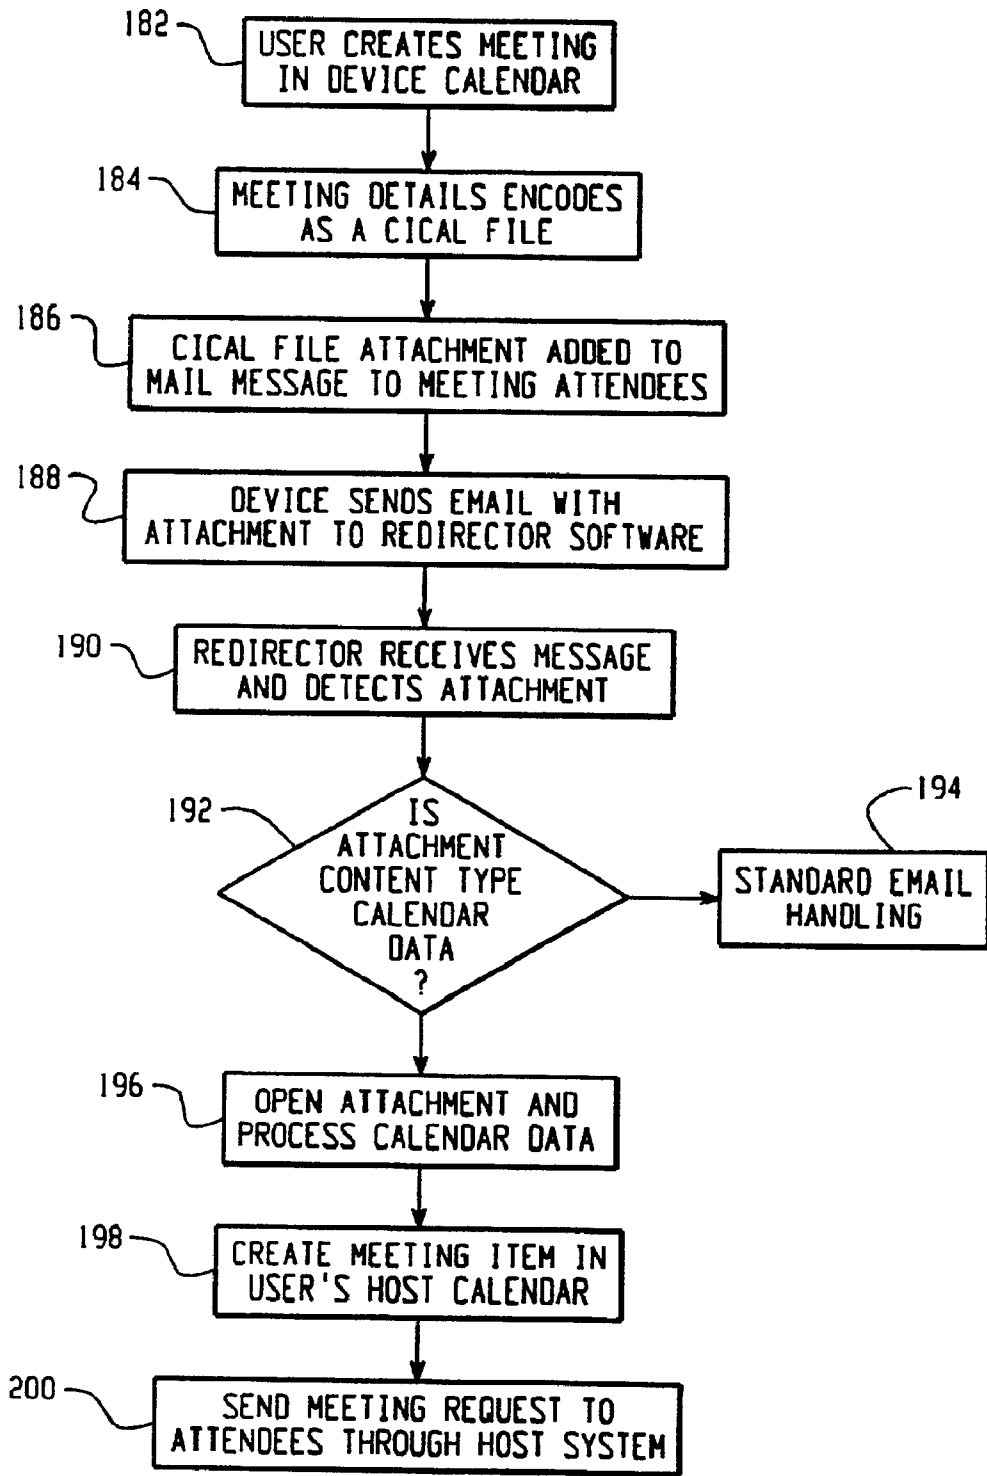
182
USER CREATES MEETING IN DEVICE CALENDAR

184
MEETING DETAILS ENCODES AS A CICAL FILE

186
CICAL FILE ATTACHMENT ADDED TO MAIL MESSAGE TO MEETING ATTENDEES

188
DEVICE SENDS EMAIL WITH ATTACHMENT TO REDIRECTOR SOFTWARE

190
REDIRECTOR RECEIVES MESSAGE AND DETECTS ATTACHMENT

192
IS ATTACHMENT CONTENT TYPE CALENDAR DATA ?

194
STANDARD EMAIL HANDLING

196
OPEN ATTACHMENT AND PROCESS CALENDAR DATA

198
CREATE MEETING ITEM IN USER'S HOST CALENDAR

200
SEND MEETING REQUEST TO ATTENDEES THROUGH HOST SYSTEM